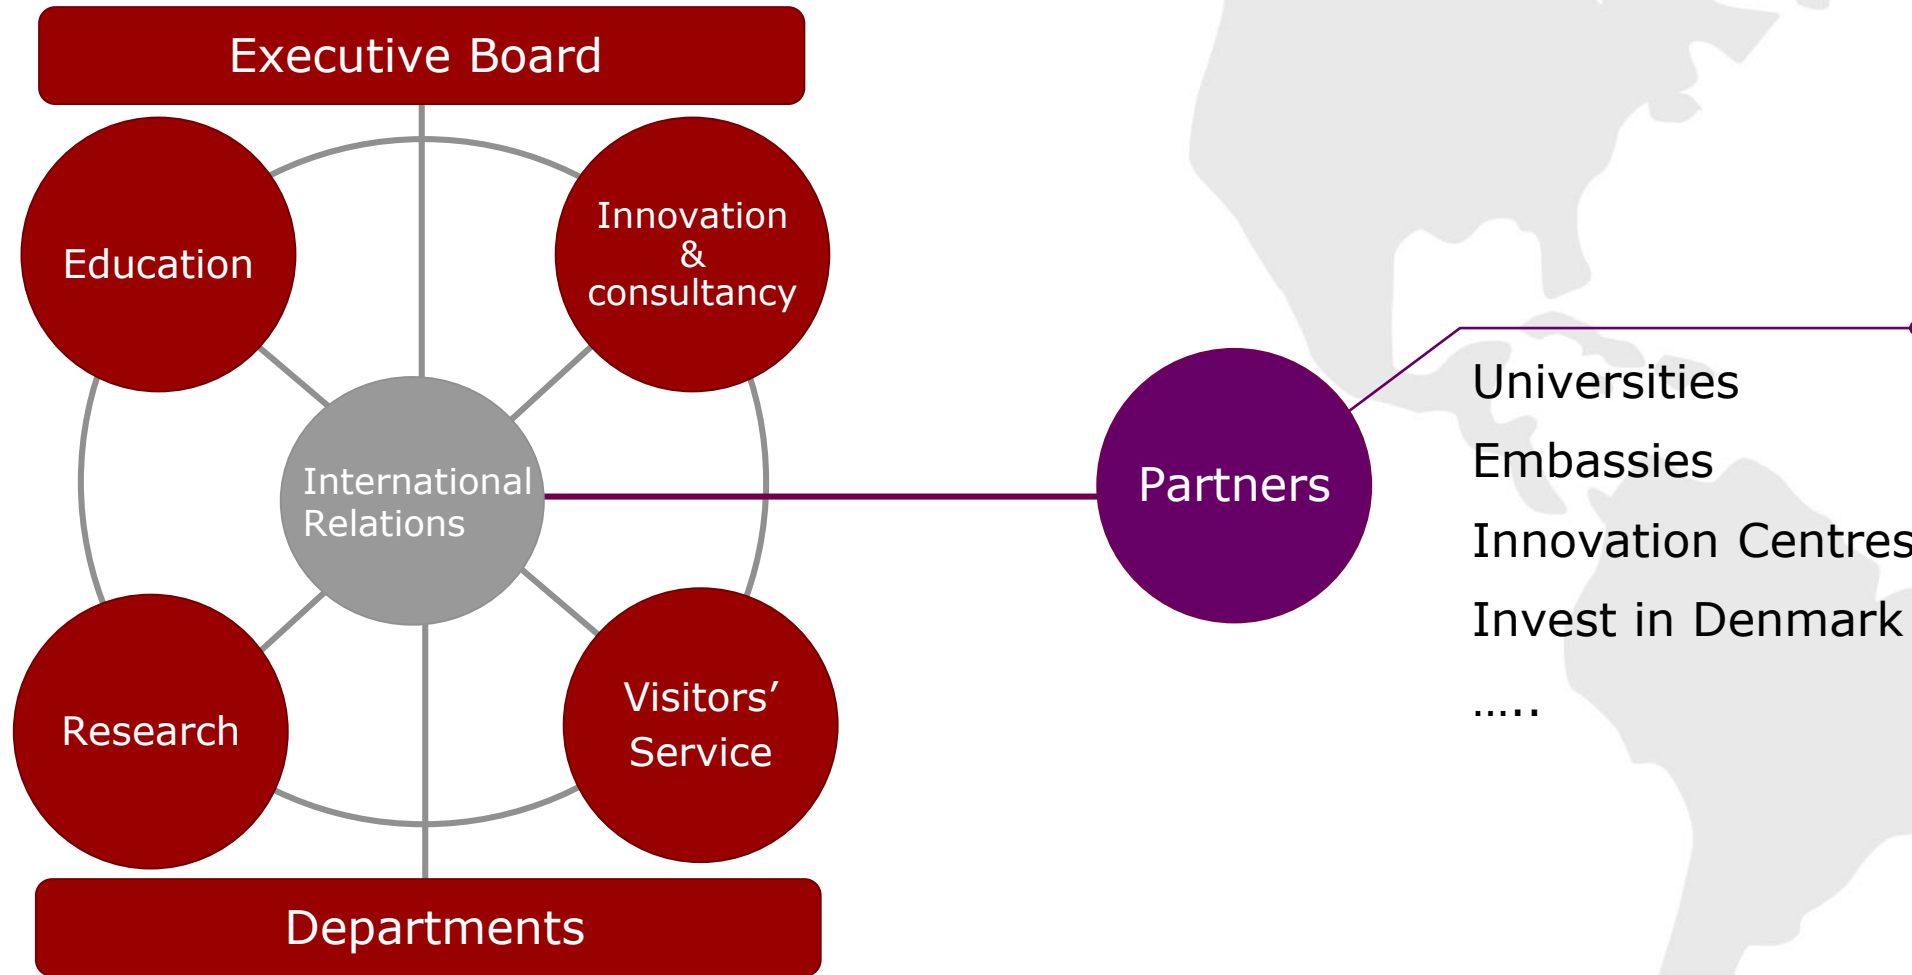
Executive Board

Education

Innovation & consultancy

International Relations

Partners

Universities

Embassies

Innovation Centres

Invest in Denmark

.....

Research

Visitors' Service

Departments